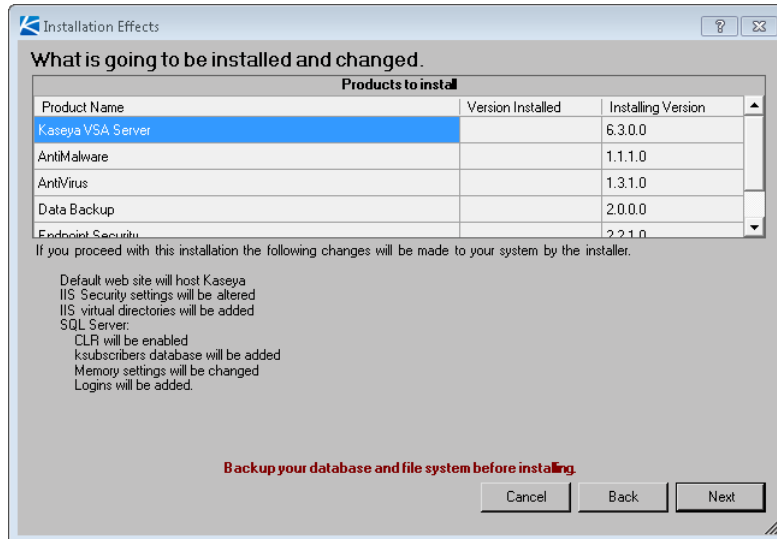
Installation Effects

?

What is going to be installed and changed.

Products to install

| Product Name | Version Installed | Installing Version |
|---|---|---|
| Kaseya VSA Server | | 6.3.0.0 |
| AntiMalware | | 1.1.1.0 |
| AntiVirus | | 1.3.1.0 |
| Data Backup | | 2.0.0.0 |
| Endpoint Security | | 2.2.1.0 |

If you proceed with this installation the following changes will be made to your system by the installer.

Default web site will host Kaseya
IIS Security settings will be altered
IIS virtual directories will be added
SQL Server:
CLR will be enabled
ksubscribers database will be added
Memory settings will be changed
Logins will be added.

Backup your database and file system before installing.

Cancel Back Next